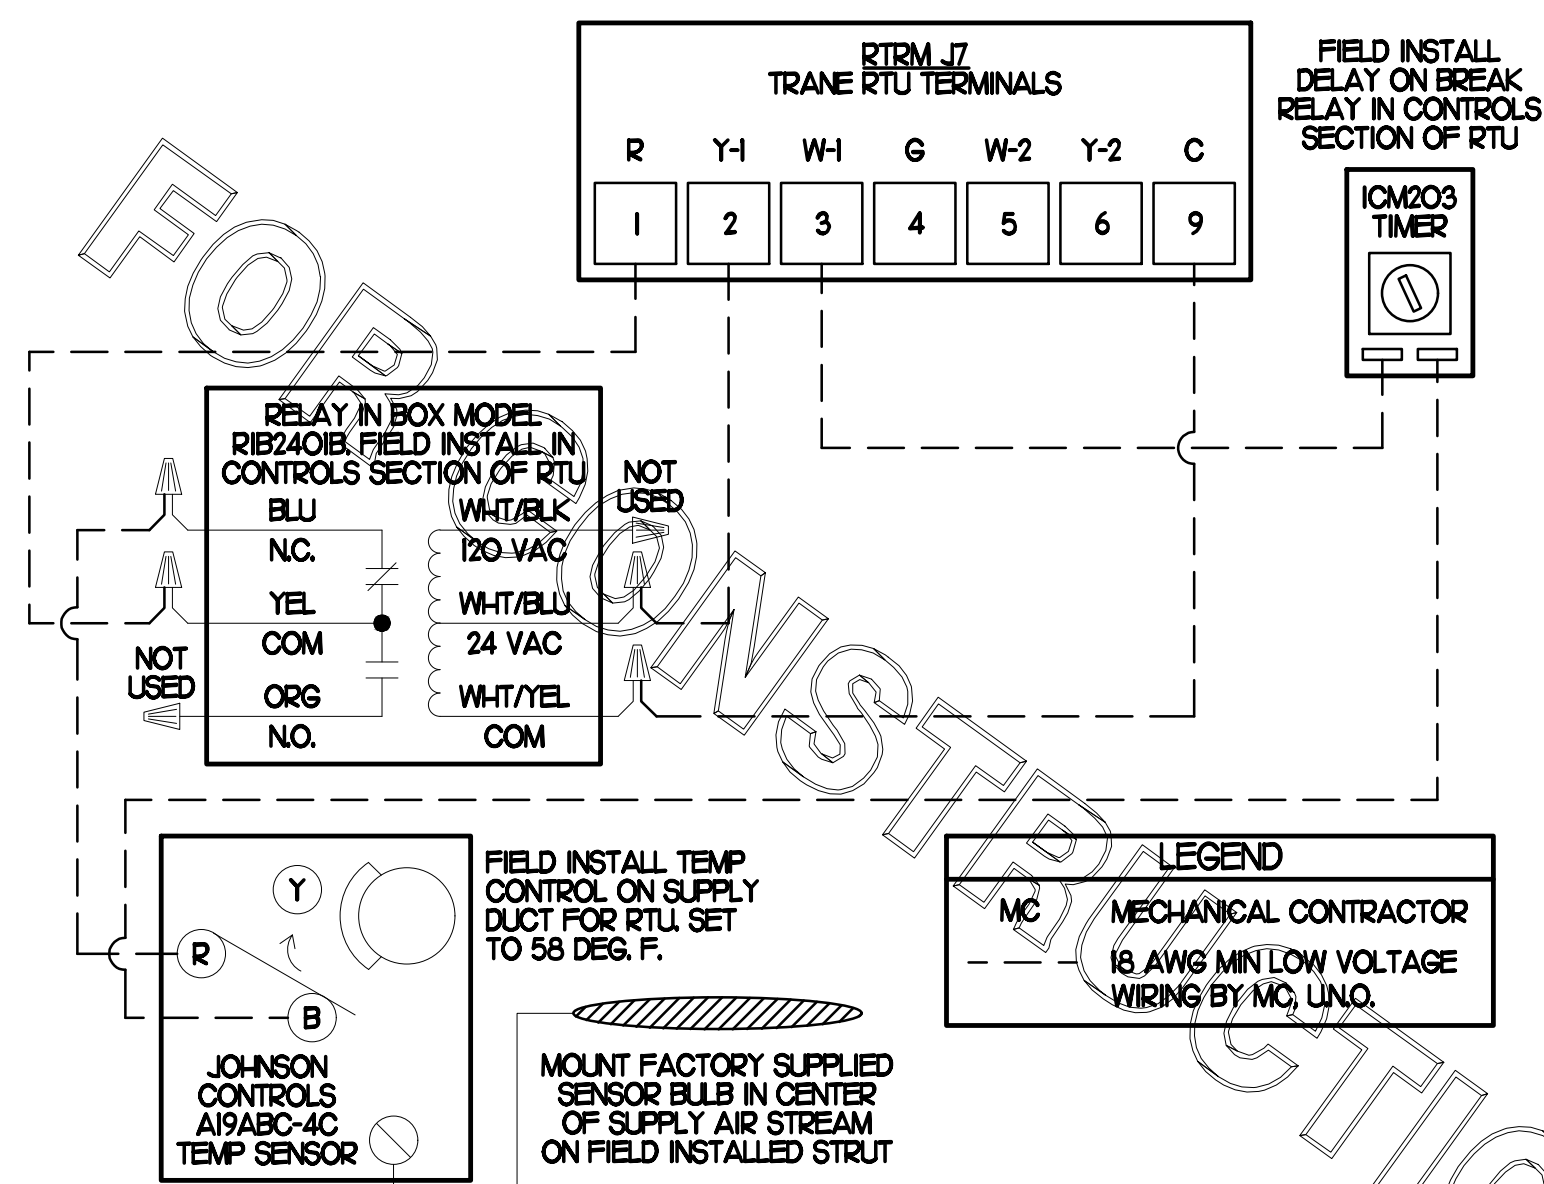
RTRM J7
TRANE RTU TERMINALS

| R | Y-1 | W-1 | G | W-2 | Y-2 | C |
|---|---|---|---|---|---|---|
| 1 | 2 | 3 | 4 | 5 | 6 | 9 |

FIELD INSTALL DELAY ON BREAK RELAY IN CONTROLS SECTION OF RTU

ICM203 TIMER

FOR CONSTRUCTIO

RELAY IN BOX MODEL RIB2401B. FIELD INSTALL IN CONTROLS SECTION OF RTU

NOT USED

BLU
N.C.
YEL
COM
ORG
N.O.

WHT/BLK
120 VAC
WHT/BLU
24 VAC
WHT/YEL
COM

NOT USED

Y
R
B

JOHNSON CONTROLS A19ABC-4C TEMP SENSOR

FIELD INSTALL TEMP CONTROL ON SUPPLY DUCT FOR RTU. SET TO 58 DEG. F.

MOUNT FACTORY SUPPLIED SENSOR BULB IN CENTER OF SUPPLY AIR STREAM ON FIELD INSTALLED STRUT

LEGEND
MC MECHANICAL CONTRACTOR
18 AWG MIN LOW VOLTAGE WIRING BY MC, U.N.O.